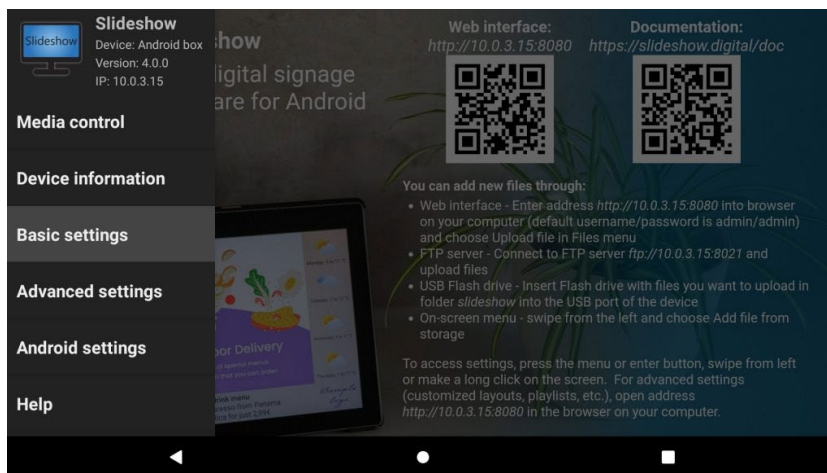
Slideshow

Slideshow
Device: Android box
Version: 4.0.0
IP: 10.0.3.15

Media control

Device information

Basic settings

Advanced settings

Android settings

Help

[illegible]show
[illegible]igital signage
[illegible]are for Android

Web interface:
http://10.0.3.15:8080

Documentation:
https://slideshow.digital/doc

You can add new files through:
• Web interface - Enter address http://10.0.3.15:8080 into browser on your computer (default username/password is admin/admin) and choose Upload file in Files menu
• FTP server - Connect to FTP server ftp://10.0.3.15:8021 and upload files
• USB Flash drive - Insert Flash drive with files you want to upload in folder slideshow into the USB port of the device
• On-screen menu - swipe from the left and choose Add file from storage

To access settings, press the menu or enter button, swipe from left or make a long click on the screen. For advanced settings (customized layouts, playlists, etc.), open address http://10.0.3.15:8080 in the browser on your computer.

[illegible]oor Delivery